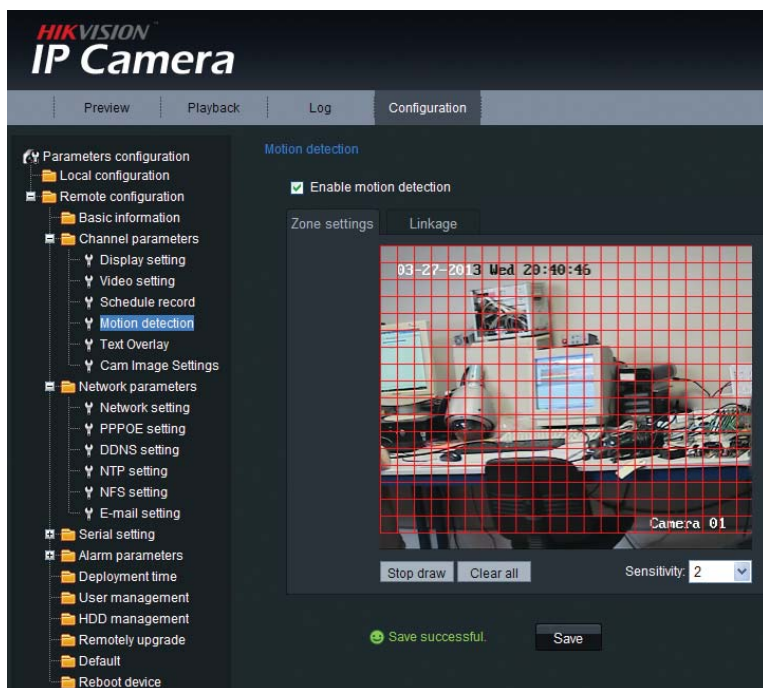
HIKVISION
IP Camera

Preview | Playback | Log | Configuration

Parameters configuration
Local configuration
Remote configuration
Basic information
Channel parameters
Display setting
Video setting
Schedule record
Motion detection
Text Overlay
Cam Image Settings
Network parameters
Network setting
PPPOE setting
DDNS setting
NTP setting
NFS setting
E-mail setting
Serial setting
Alarm parameters
Deployment time
User management
HDD management
Remotely upgrade
Default
Reboot device

Motion detection

Enable motion detection

Zone settings | Linkage

03-27-2013 Wed 20:40:46

Camera 01

Stop draw | Clear all

Sensitivity: 2

Save successful.

Save